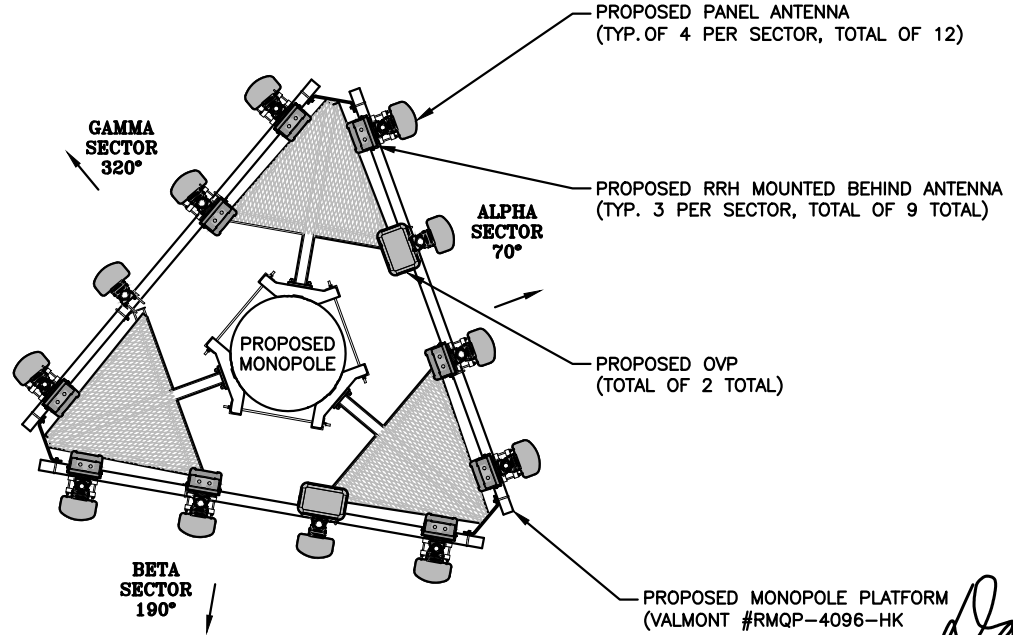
PROPOSED PANEL ANTENNA
(TYP. OF 4 PER SECTOR, TOTAL OF 12)

GAMMA SECTOR 320°

PROPOSED RRH MOUNTED BEHIND ANTENNA
(TYP. 3 PER SECTOR, TOTAL OF 9 TOTAL)

ALPHA SECTOR 70°

PROPOSED MONOPOLE

PROPOSED OVP
(TOTAL OF 2 TOTAL)

BETA SECTOR 190°

PROPOSED MONOPOLE PLATFORM
(VALMONT #RMQP-4096-HK